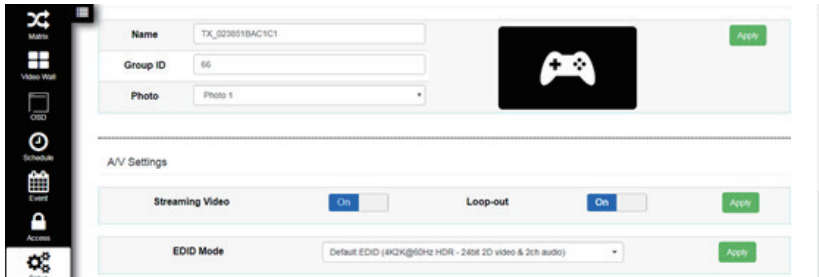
Matrix
Video Wall
OSD
Schedule
Event
Access

Name TX_023851BAC1C1
Group ID 66
Photo Photo 1

Apply

A/V Settings

Streaming Video On
Loop-out On
Apply

EDID Mode Default EDID (4K2K@60Hz HDR - 24bit 2D video & 2ch audio)
Apply